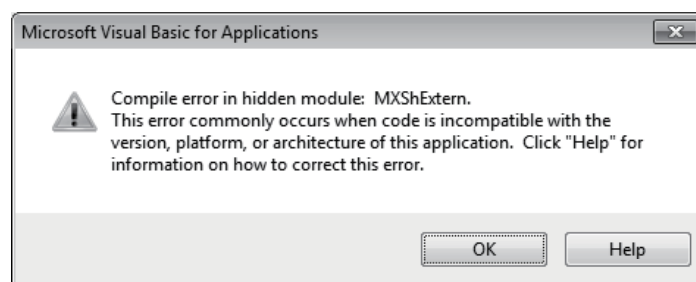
Microsoft Visual Basic for Applications

Compile error in hidden module: MXShExtern.
This error commonly occurs when code is incompatible with the version, platform, or architecture of this application. Click "Help" for information on how to correct this error.

OK

Help